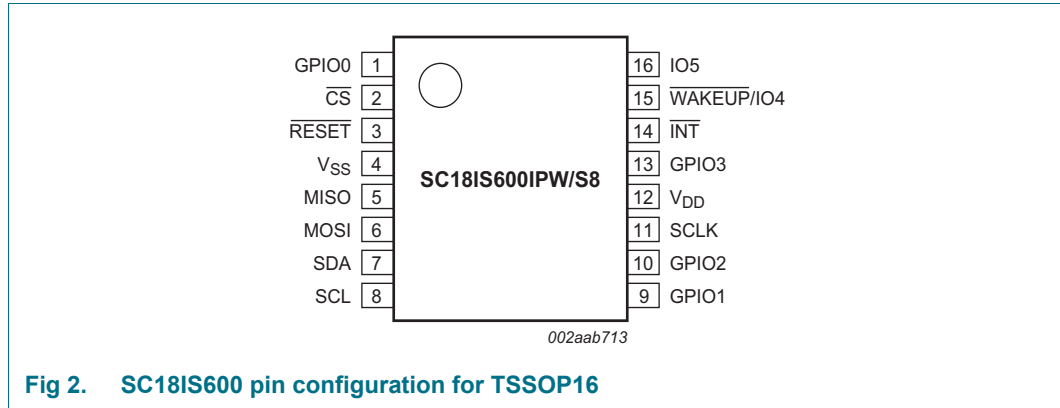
GPIO0 1
$\overline{CS}$ 2
$\overline{RESET}$ 3
$V_{SS}$ 4
MISO 5
MOSI 6
SDA 7
SCL 8

SC18IS600IPW/S8

16 IO5
15 $\overline{WAKEUP}$/IO4
14 $\overline{INT}$
13 GPIO3
12 $V_{DD}$
11 SCLK
10 GPIO2
9 GPIO1

002aab713

Fig 2. SC18IS600 pin configuration for TSSOP16